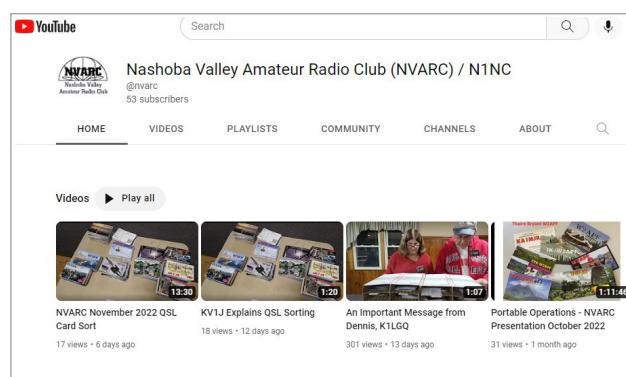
YouTube

Search

NVARC
Nashoba Valley Amateur Radio Club

Nashoba Valley Amateur Radio Club (NVARC) / N1NC
@nvarc
53 subscribers

HOME VIDEOS PLAYLISTS COMMUNITY CHANNELS ABOUT

Videos Play all

13:30
NVARC November 2022 QSL Card Sort
17 views • 6 days ago

1:20
KV1J Explains QSL Sorting
18 views • 12 days ago

1:07
An Important Message from Dennis, K1LGQ
301 views • 13 days ago

1:11:4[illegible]
Portable Operations - NVARC Presentation October 2022
31 views • 1 month ago